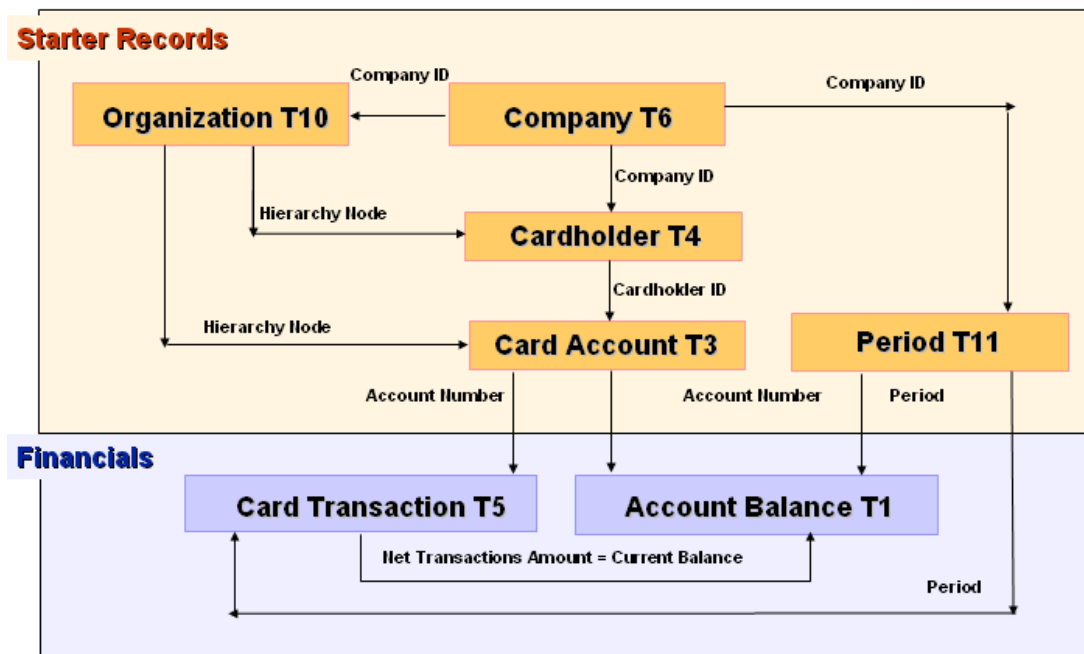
Starter Records

Company ID

Company ID

Organization T10

Company T6

Company ID

Hierarchy Node

Cardholder T4

Cardholder ID

Hierarchy Node

Card Account T3

Period T11

Account Number

Account Number

Period

Financials

Card Transaction T5

Account Balance T1

Net Transactions Amount = Current Balance

Period